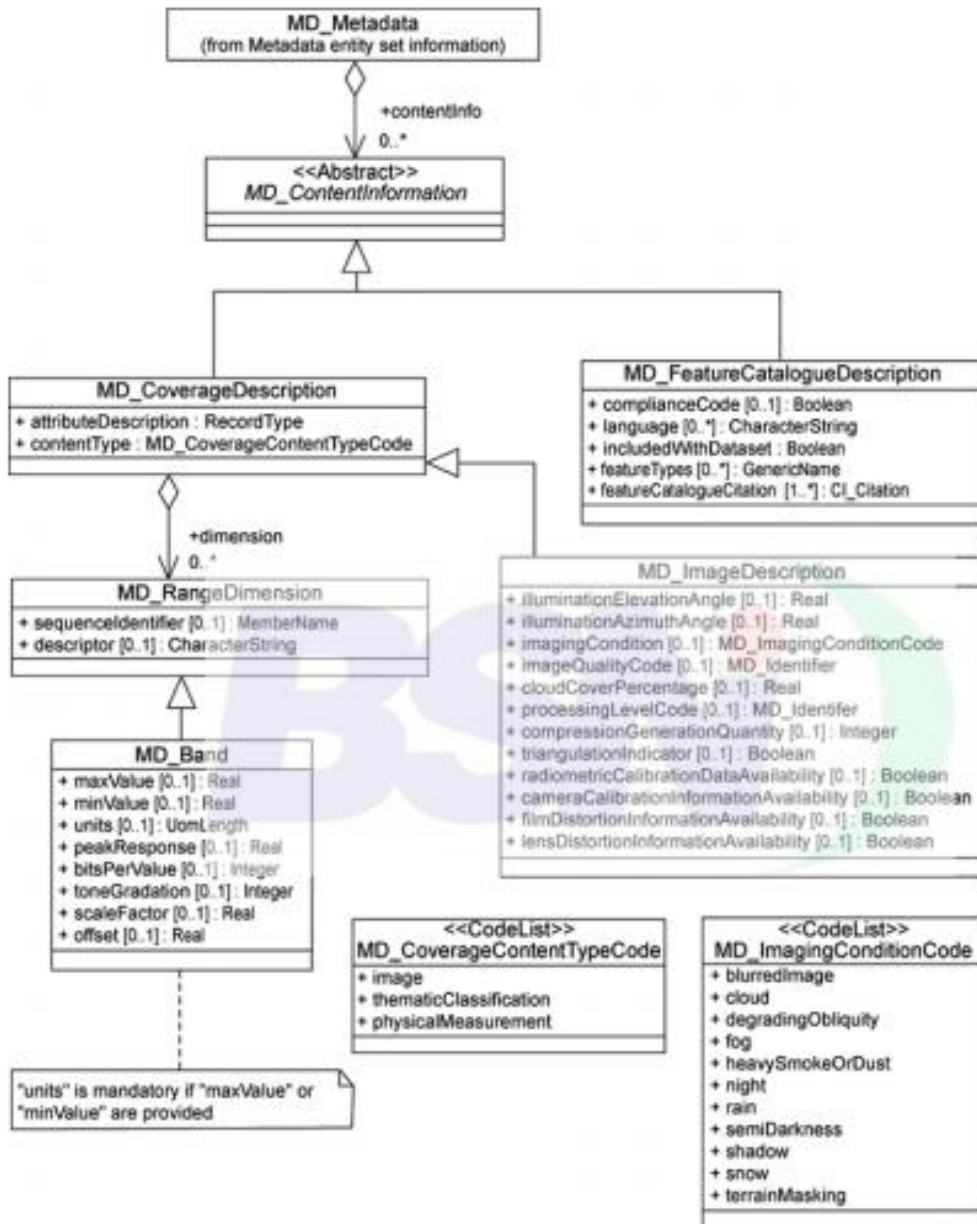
MD_Metadata
(from Metadata entity set information)

+contentInfo
0..*

<<Abstract>>
MD_ContentInformation

MD_CoverageDescription
+ attributeDescription : RecordType
+ contentType : MD_CoverageContentTypeCode

MD_FeatureCatalogueDescription
+ complianceCode [0..1] : Boolean
+ language [0..*] : CharacterString
+ includedWithDataset : Boolean
+ featureTypes [0..*] : GenericName
+ featureCatalogueCitation [1..*] : CI_Citation

+dimension
0..*

MD_RangeDimension
+ sequenceIdentifier [0..1] : MemberName
+ descriptor [0..1] : CharacterString

MD_ImageDescription
+ illuminationElevationAngle [0..1] : Real
+ illuminationAzimuthAngle [0..1] : Real
+ imagingCondition [0..1] : MD_ImagingConditionCode
+ imageQualityCode [0..1] : MD_Identifier
+ cloudCoverPercentage [0..1] : Real
+ processingLevelCode [0..1] : MD_Identifer
+ compressionGenerationQuantity [0..1] : Integer
+ triangulationIndicator [0..1] : Boolean
+ radiometricCalibrationDataAvailability [0..1] : Boolean
+ cameraCalibrationInformationAvailability [0..1] : Boolean
+ filmDistortionInformationAvailability [0..1] : Boolean
+ lensDistortionInformationAvailability [0..1] : Boolean

MD_Band
+ maxValue [0..1] : Real
+ minValue [0..1] : Real
+ units [0..1] : UomLength
+ peakResponse [0..1] : Real
+ bitsPerValue [0..1] : Integer
+ toneGradation [0..1] : Integer
+ scaleFactor [0..1] : Real
+ offset [0..1] : Real

<<CodeList>>
MD_CoverageContentTypeCode
+ image
+ thematicClassification
+ physicalMeasurement

<<CodeList>>
MD_ImagingConditionCode
+ blurredImage
+ cloud
+ degradingObliquity
+ fog
+ heavySmokeOrDust
+ night
+ rain
+ semiDarkness
+ shadow
+ snow
+ terrainMasking

"units" is mandatory if "maxValue" or "minValue" are provided